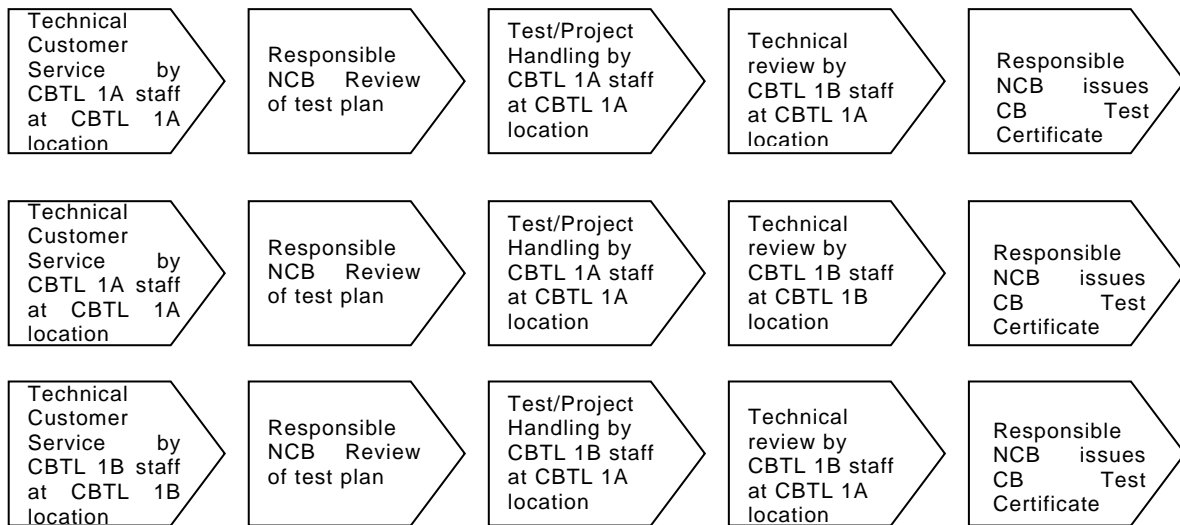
Technical Customer Service by CBTL 1A staff at CBTL 1A location

Responsible NCB Review of test plan

Test/Project Handling by CBTL 1A staff at CBTL 1A location

Technical review by CBTL 1B staff at CBTL 1A location

Responsible NCB issues CB Test Certificate

Technical Customer Service by CBTL 1A staff at CBTL 1A location

Responsible NCB Review of test plan

Test/Project Handling by CBTL 1A staff at CBTL 1A location

Technical review by CBTL 1B staff at CBTL 1B location

Responsible NCB issues CB Test Certificate

Technical Customer Service by CBTL 1B staff at CBTL 1B location

Responsible NCB Review of test plan

Test/Project Handling by CBTL 1B staff at CBTL 1A location

Technical review by CBTL 1B staff at CBTL 1A location

Responsible NCB issues CB Test Certificate